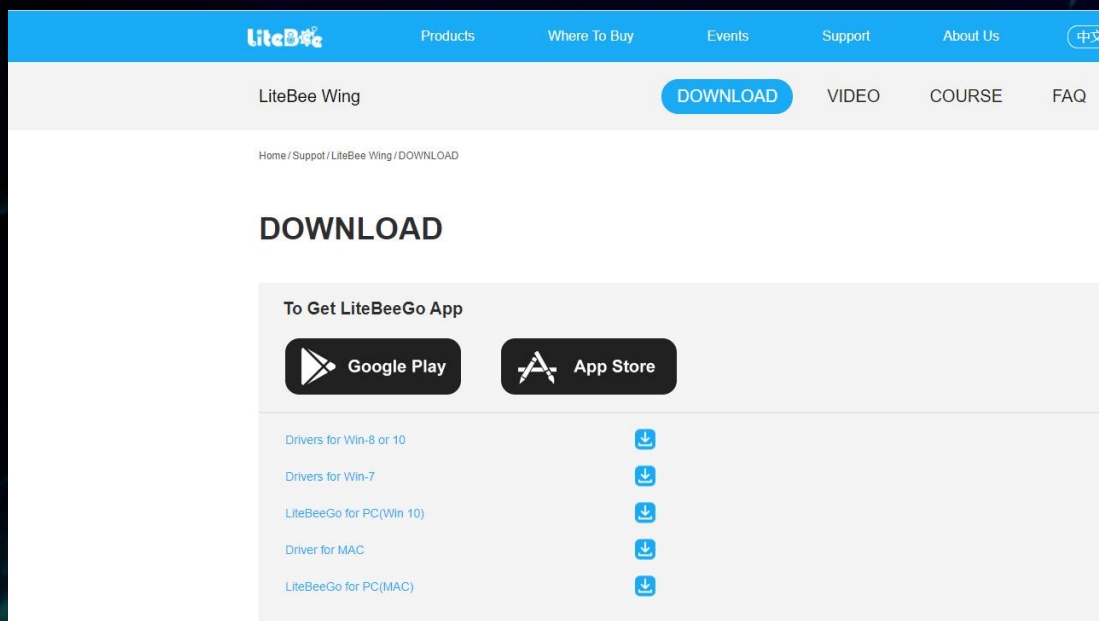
LiteBee

Products Where To Buy Events Support About Us 中文

LiteBee Wing

DOWNLOAD VIDEO COURSE FAQ

Home / Suppot / LiteBee Wing / DOWNLOAD

DOWNLOAD

To Get LiteBeeGo App

Google Play

App Store

Drivers for Win-8 or 10

Drivers for Win-7

LiteBeeGo for PC(Win 10)

Driver for MAC

LiteBeeGo for PC(MAC)